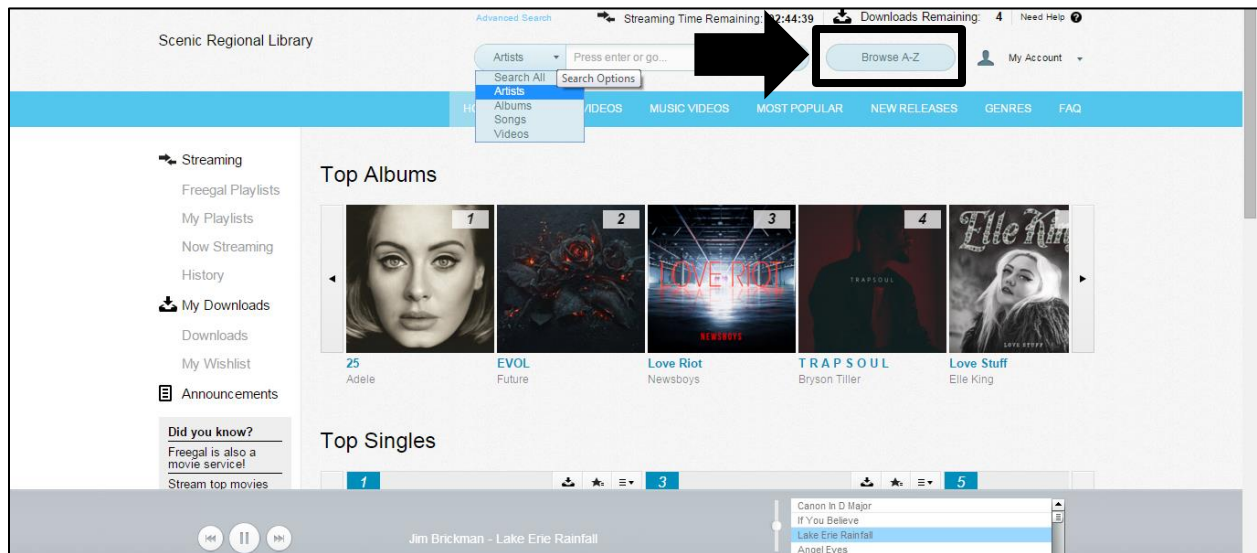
Scenic Regional Library

Advanced Search

Streaming Time Remaining: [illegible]2:44:39

Downloads Remaining: 4

Need Help

Artists

Press enter or go...

Browse A-Z

My Account

Search All
Artists
Albums
Songs
Videos

Search Options

HO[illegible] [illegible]IDEOS MUSIC VIDEOS MOST POPULAR NEW RELEASES GENRES FAQ

Streaming
Freegal Playlists
My Playlists
Now Streaming
History
My Downloads
Downloads
My Wishlist
Announcements

Did you know?
Freegal is also a movie service!
Stream top movies

Top Albums

1
2
3
4

25
Adele

EVOL
Future

Love Riot
Newsboys

TRAPSOUL
Bryson Tiller

Love Stuff
Elle King

Top Singles

1
3
5

Jim Brickman - Lake Erie Rainfall

Canon In D Major
If You Believe
Lake Erie Rainfall
Angel Eyes